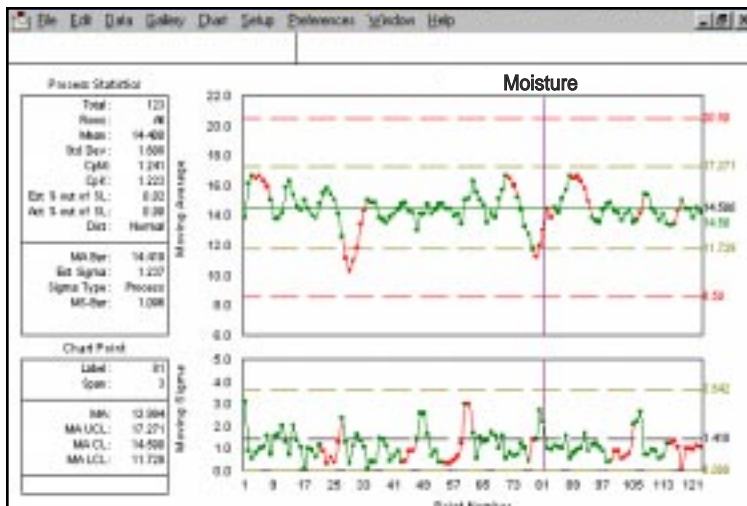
File Edit Data Gallery Chart Setup Preferences Window Help

Process Statistics
Total: 123
Rows: All
Mean: 14.480
Std Dev: 1.508
CpM: 1.241
CpK: 1.222
Est. % out of SL: 0.02
Act. % out of SL: 0.00
Dist: Normal

MA Bar: 14.418
Est. Sigma: 1.237
Sigma Type: Process
MS Bar: 1.098

Chart Point
Label: 81
Span: 3

MA: 12.984
MA UCL: 17.271
MA CL: 14.598
MA LCL: 11.726

Moisture

Moving Average

22.0
20.0
18.0
16.0
14.0
12.0
10.0
8.0
6.0

20.59
17.271
14.598
14.50
11.726
8.59

Moving Sigma

5.0
4.0
3.0
2.0
1.0
0.0

3.642
1.498
0.000

1 9 17 25 33 41 49 57 65 73 81 89 97 105 113 121

Point Number